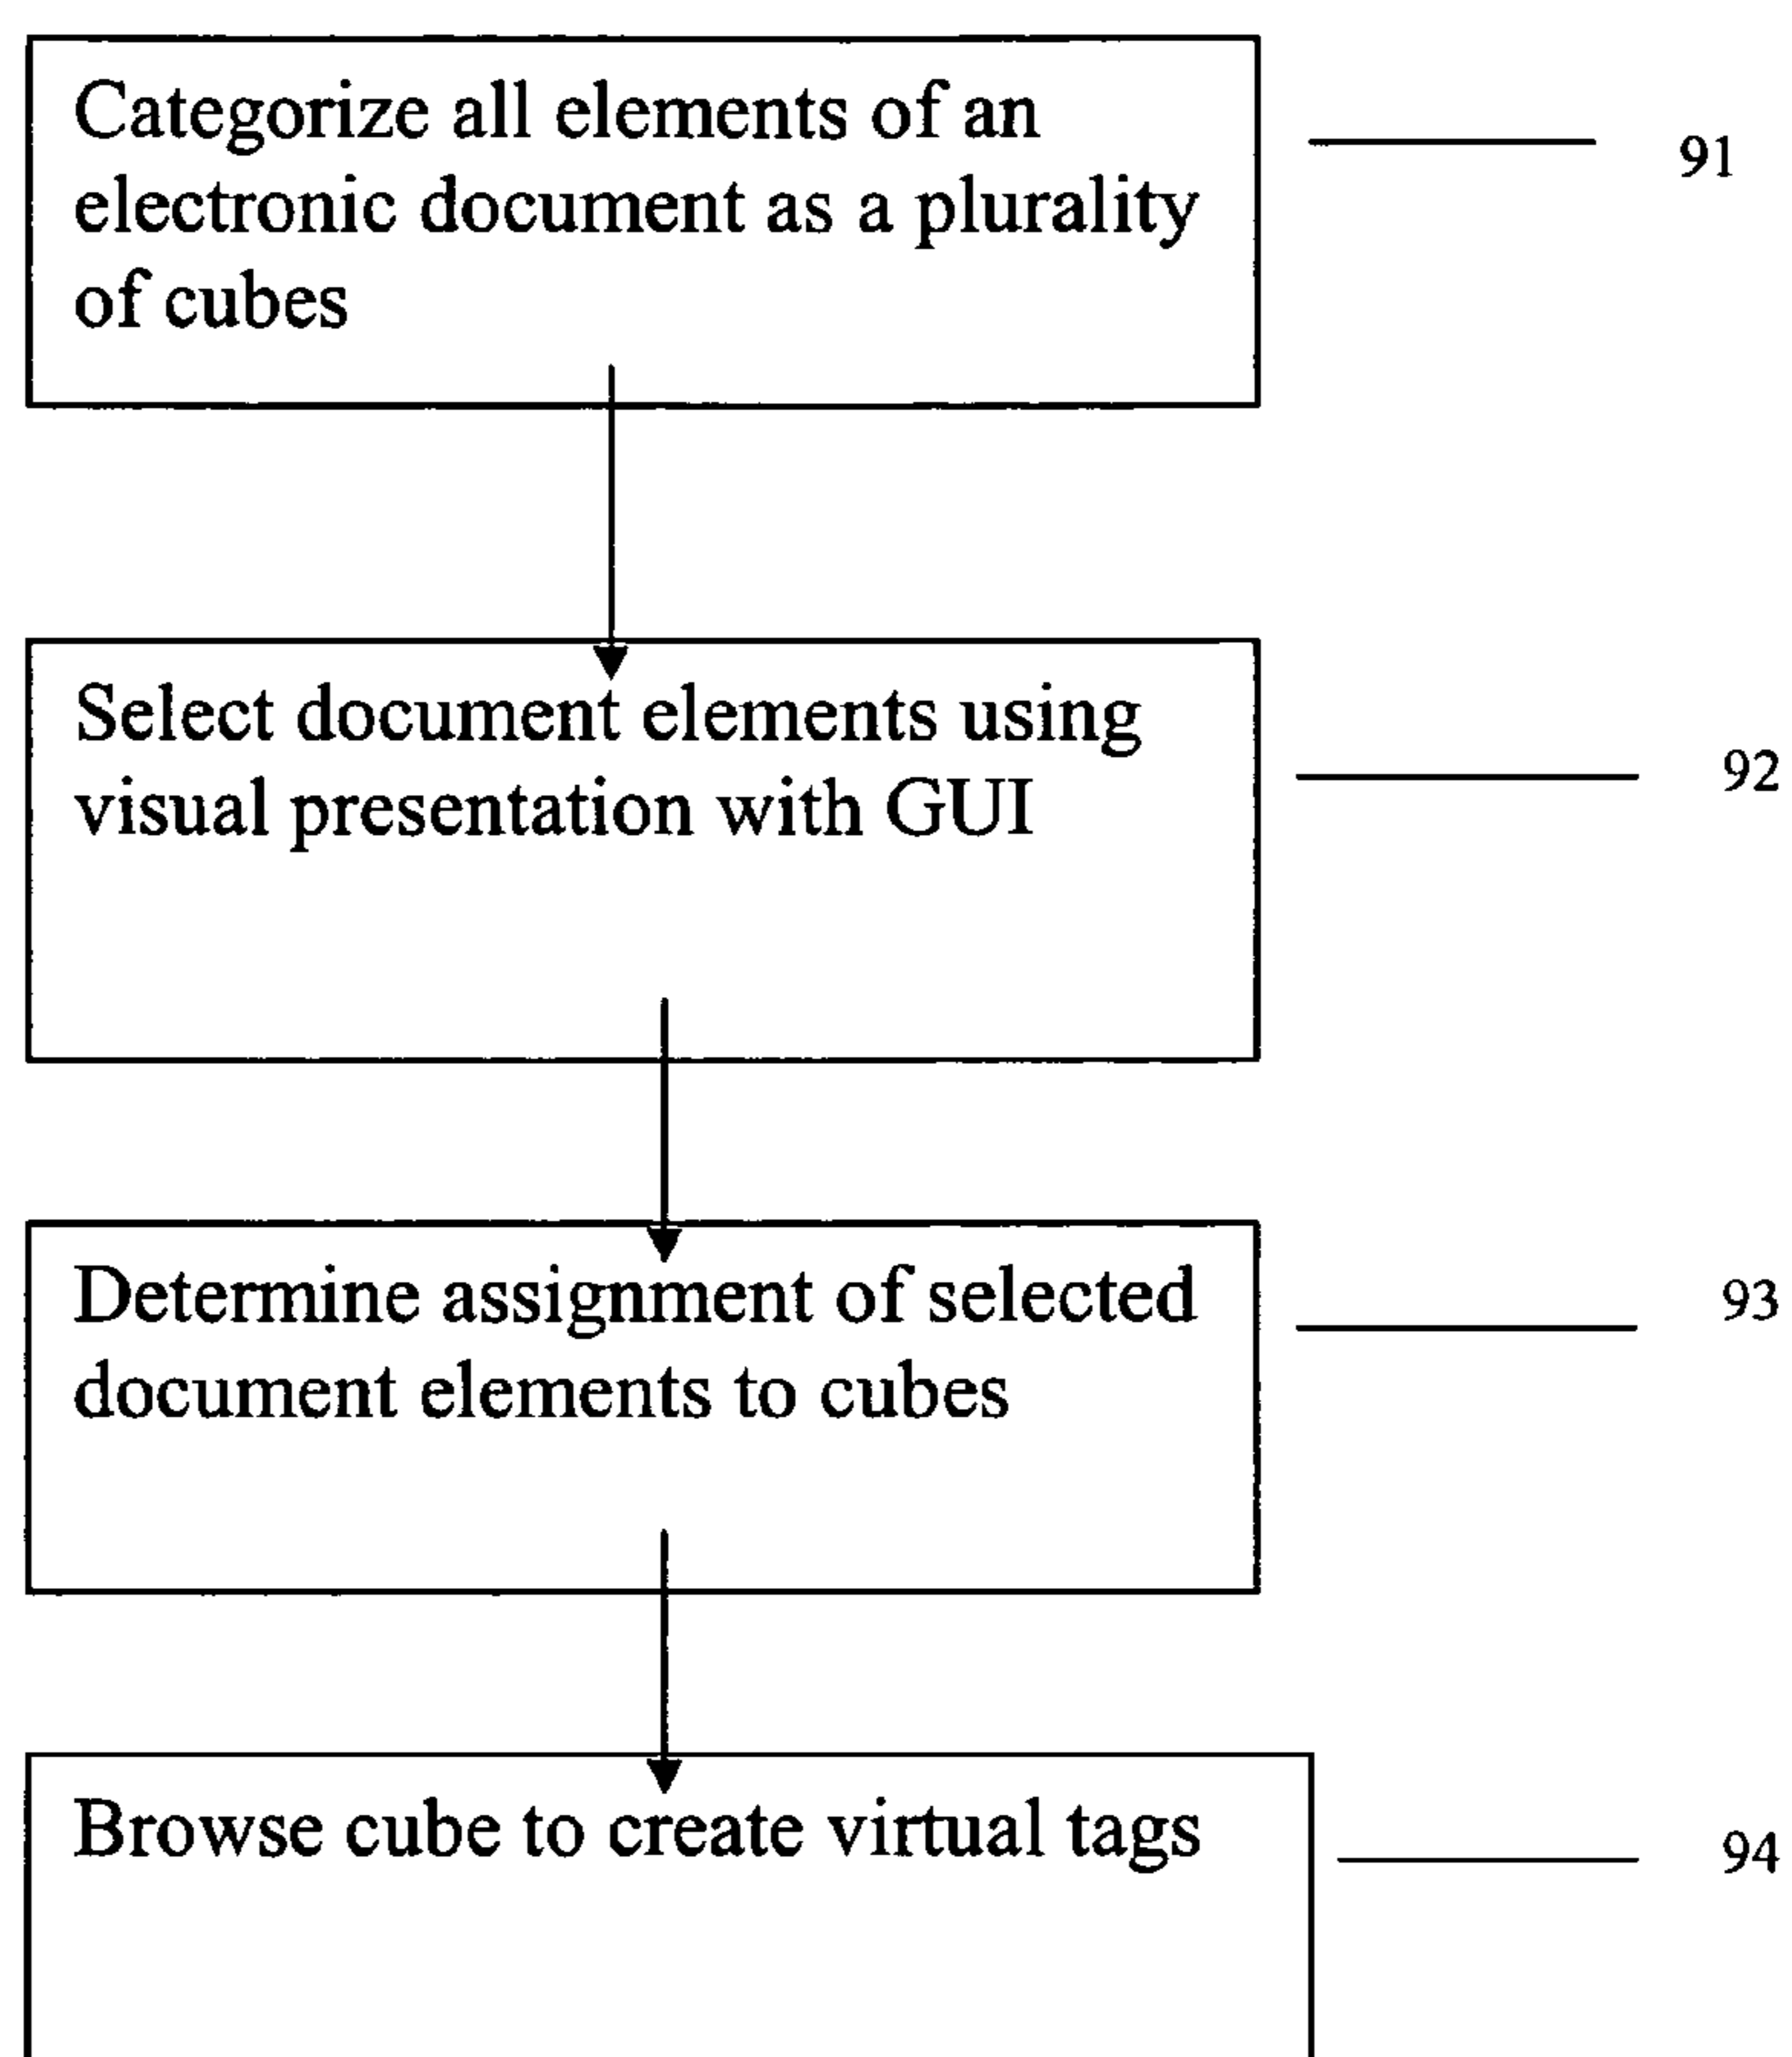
Categorize all elements of an electronic document as a plurality of cubes

91

Select document elements using visual presentation with GUI

92

Determine assignment of selected document elements to cubes

93

Browse cube to create virtual tags

94